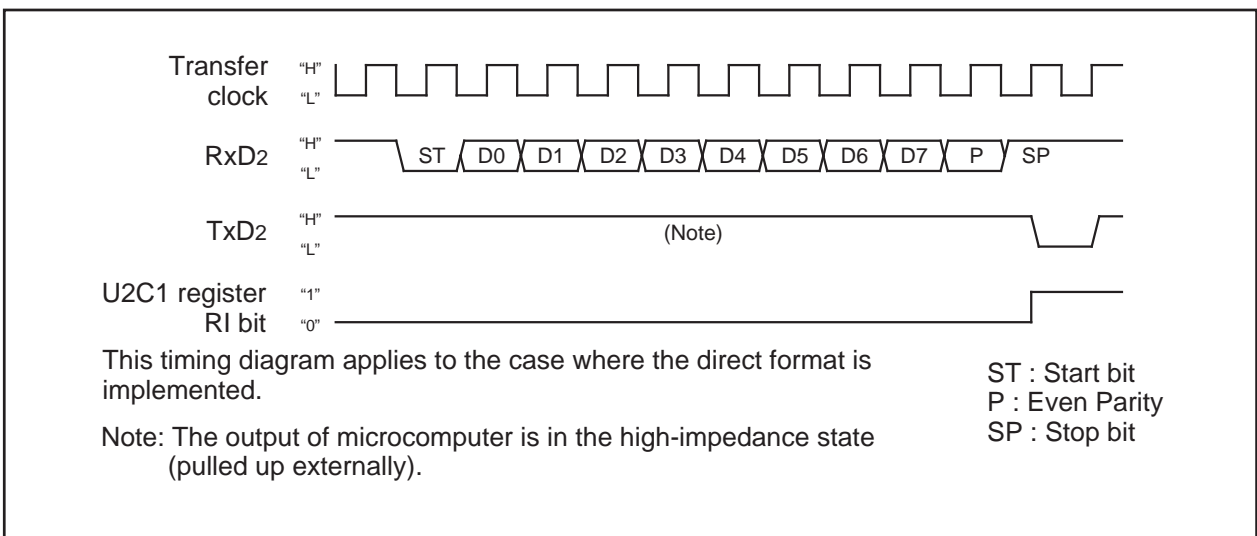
Transfer clock "H" "L"

RxD2 "H" "L" ST D0 D1 D2 D3 D4 D5 D6 D7 P SP

TxD2 "H" "L" (Note)

U2C1 register RI bit "1" "0"

This timing diagram applies to the case where the direct format is implemented.

Note: The output of microcomputer is in the high-impedance state (pulled up externally).

ST : Start bit
P : Even Parity
SP : Stop bit